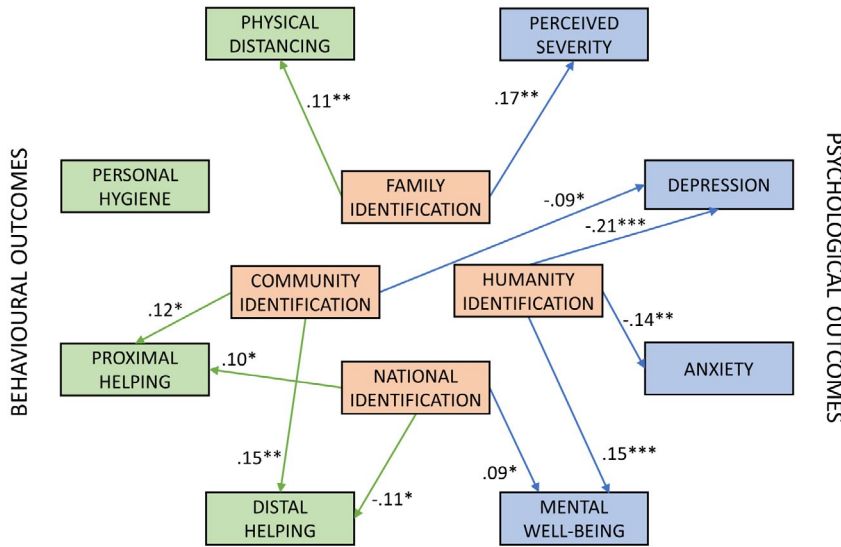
BEHAVIOURAL OUTCOMES

PHYSICAL DISTANCING

PERCEIVED SEVERITY

.11**

.17**

PSYCHOLOGICAL OUTCOMES

PERSONAL HYGIENE

FAMILY IDENTIFICATION

DEPRESSION

-.09*

-.21***

COMMUNITY IDENTIFICATION

HUMANITY IDENTIFICATION

.12*

-.14**

PROXIMAL HELPING

.10*

NATIONAL IDENTIFICATION

ANXIETY

.15**

.09*

.15***

-.11*

DISTAL HELPING

MENTAL WELL-BEING